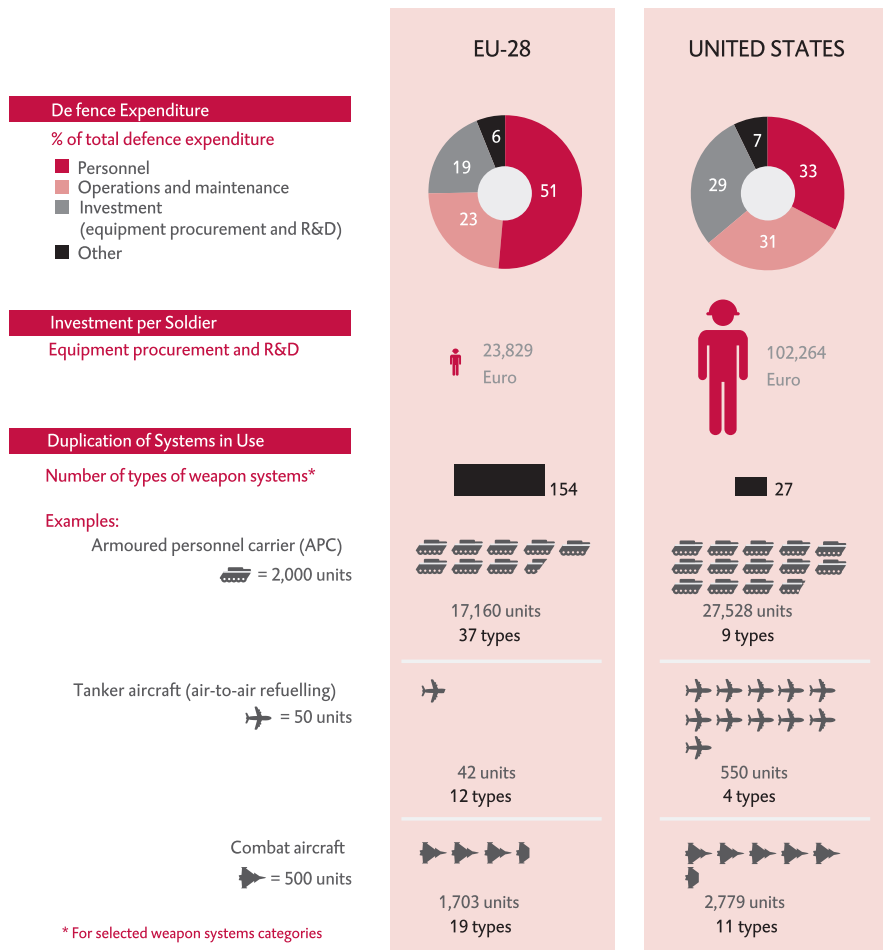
EU-28

UNITED STATES

De fence Expenditure

% of total defence expenditure

Personnel
Operations and maintenance
Investment
(equipment procurement and R&D)
Other

6
19
51
23

7
29
33
31

Investment per Soldier

Equipment procurement and R&D

23,829
Euro

102,264
Euro

Duplication of Systems in Use

Number of types of weapon systems*

154

27

Examples:

Armoured personnel carrier (APC)
= 2,000 units

17,160 units
37 types

27,528 units
9 types

Tanker aircraft (air-to-air refuelling)
= 50 units

42 units
12 types

550 units
4 types

Combat aircraft
= 500 units

1,703 units
19 types

2,779 units
11 types

* For selected weapon systems categories